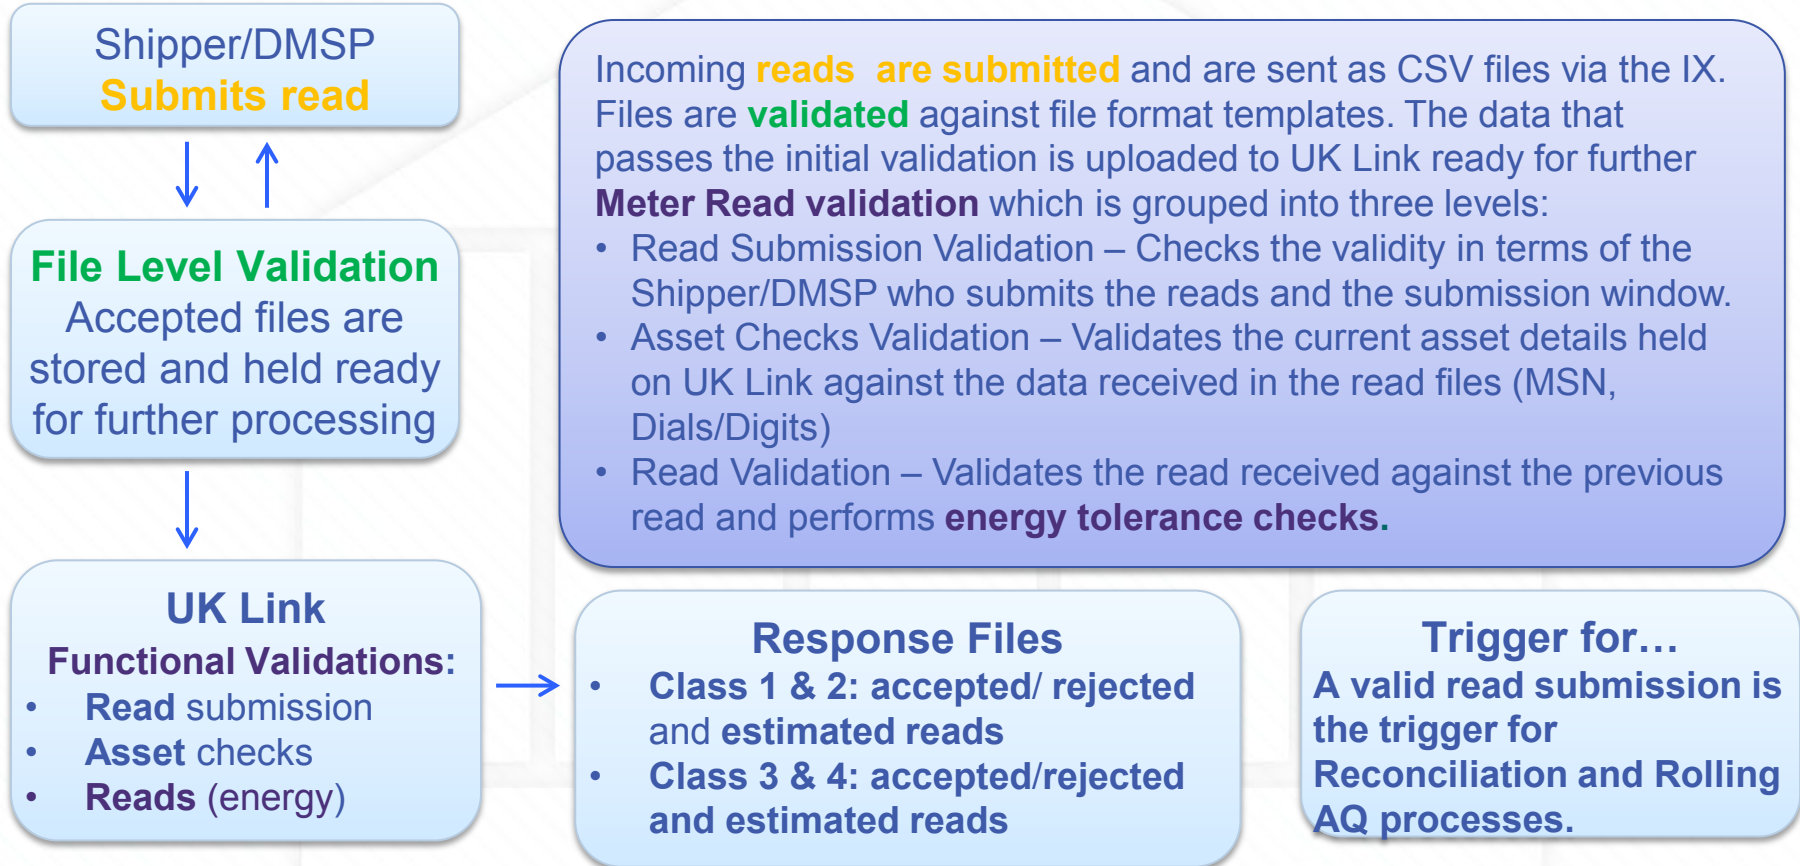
Shipper/DMSP
Submits read

File Level Validation
Accepted files are stored and held ready for further processing

UK Link
Functional Validations:
• Read submission
• Asset checks
• Reads (energy)

Incoming reads are submitted and are sent as CSV files via the IX. Files are validated against file format templates. The data that passes the initial validation is uploaded to UK Link ready for further Meter Read validation which is grouped into three levels:
• Read Submission Validation – Checks the validity in terms of the Shipper/DMSP who submits the reads and the submission window.
• Asset Checks Validation – Validates the current asset details held on UK Link against the data received in the read files (MSN, Dials/Digits)
• Read Validation – Validates the read received against the previous read and performs energy tolerance checks.

Response Files
• Class 1 & 2: accepted/ rejected and estimated reads
• Class 3 & 4: accepted/rejected and estimated reads

Trigger for…
A valid read submission is the trigger for Reconciliation and Rolling AQ processes.